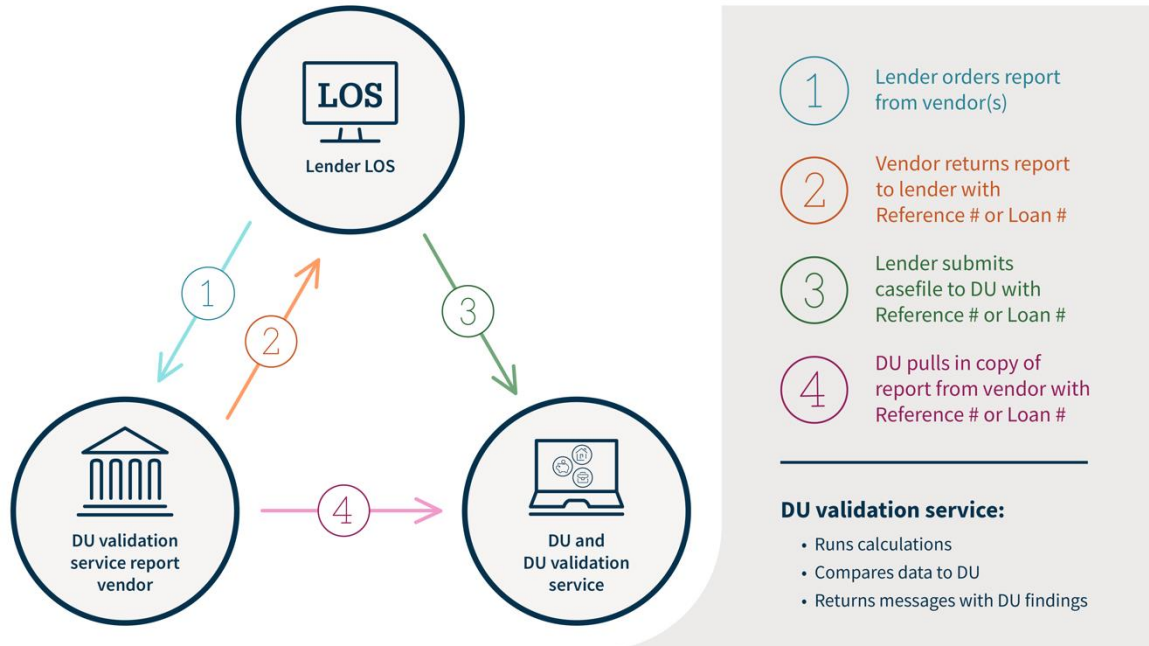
LOS

Lender LOS

1

2

3

DU validation service report vendor

4

DU and DU validation service

1 Lender orders report from vendor(s)

2 Vendor returns report to lender with Reference # or Loan #

3 Lender submits casefile to DU with Reference # or Loan #

4 DU pulls in copy of report from vendor with Reference # or Loan #

DU validation service:

• Runs calculations
• Compares data to DU
• Returns messages with DU findings